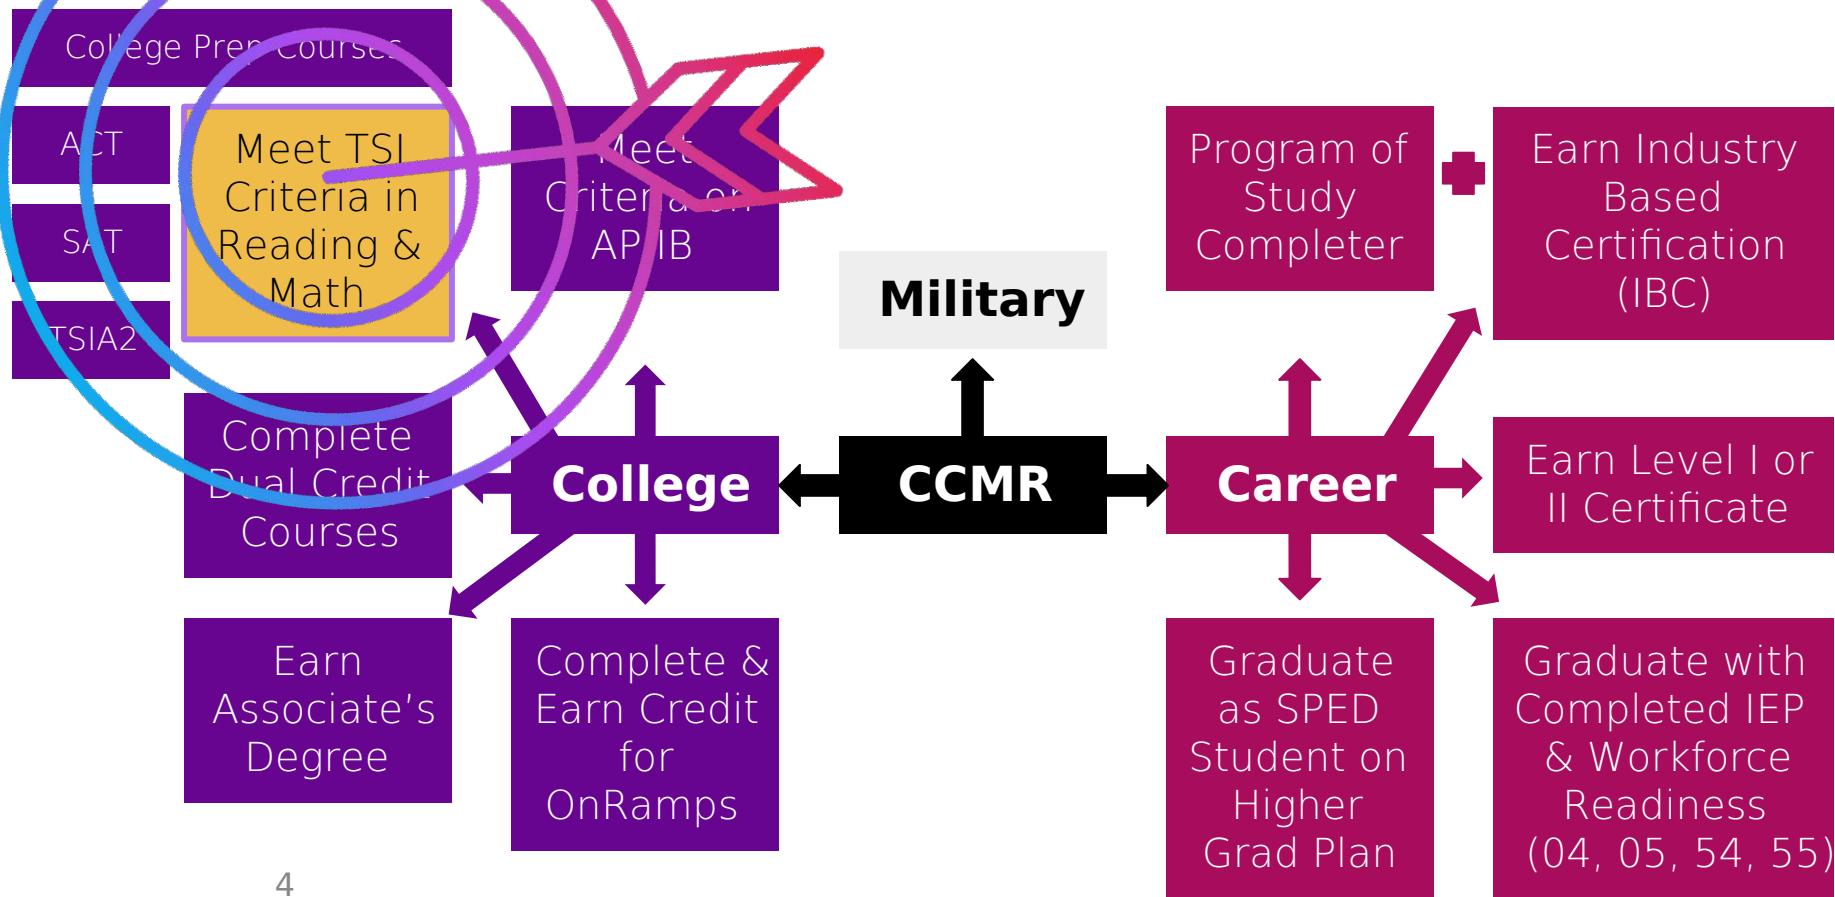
College Prep Courses

ACT

SAT

TSIA2

Meet TSI Criteria in Reading & Math

Meet Criteria on AP/IB

Complete Dual Credit Courses

College

Earn Associate's Degree

Complete & Earn Credit for OnRamps

Military

CCMR

Program of Study Completer

Earn Industry Based Certification (IBC)

Career

Earn Level I or II Certificate

Graduate as SPED Student on Higher Grad Plan

Graduate with Completed IEP & Workforce Readiness (04, 05, 54, 55)

4